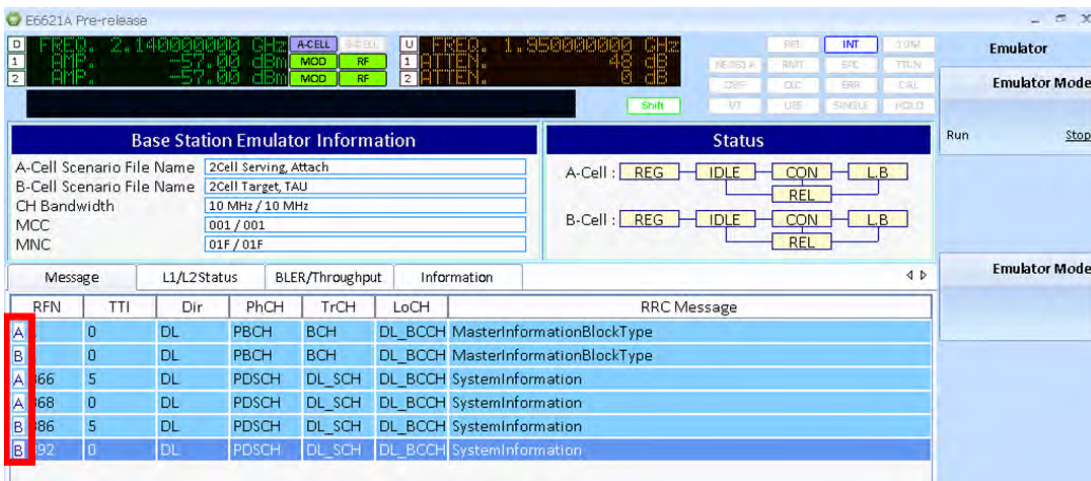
E6621A Pre-release

D FREQ. 2.140000000 GHz A-CELL B-CELL
1 AMP. -57.00 dBm MOD RF
2 AMP. -57.00 dBm MOD RF

U FREQ. 1.950000000 GHz
1 ATTEN. 48 dB
2 ATTEN. 0 dB

Shift

REF INT 10M
RESET A RMT EPC TTLN
CRF CLC ERR CAL
VT USE SINGLE HOLD

Emulator
Emulator Mode
Run Stop
Emulator Mode

Base Station Emulator Information

A-Cell Scenario File Name 2Cell Serving, Attach
B-Cell Scenario File Name 2Cell Target, TAU
CH Bandwidth 10 MHz / 10 MHz
MCC 001 / 001
MNC 01F / 01F

Status

A-Cell : REG IDLE CON L.B REL
B-Cell : REG IDLE CON L.B REL

Message | L1/L2Status | BLER/Throughput | Information

| RFN | TTI | Dir | PhCH | TrCH | LoCH | RRC Message |
|---|---|---|---|---|---|---|
| A | 0 | DL | PBCH | BCH | DL_BCCH | MasterInformationBlockType |
| B | 0 | DL | PBCH | BCH | DL_BCCH | MasterInformationBlockType |
| A 66 | 5 | DL | PDSCH | DL_SCH | DL_BCCH | SystemInformation |
| A 68 | 0 | DL | PDSCH | DL_SCH | DL_BCCH | SystemInformation |
| B 86 | 5 | DL | PDSCH | DL_SCH | DL_BCCH | SystemInformation |
| B 92 | 0 | DL | PDSCH | DL_SCH | DL_BCCH | SystemInformation |